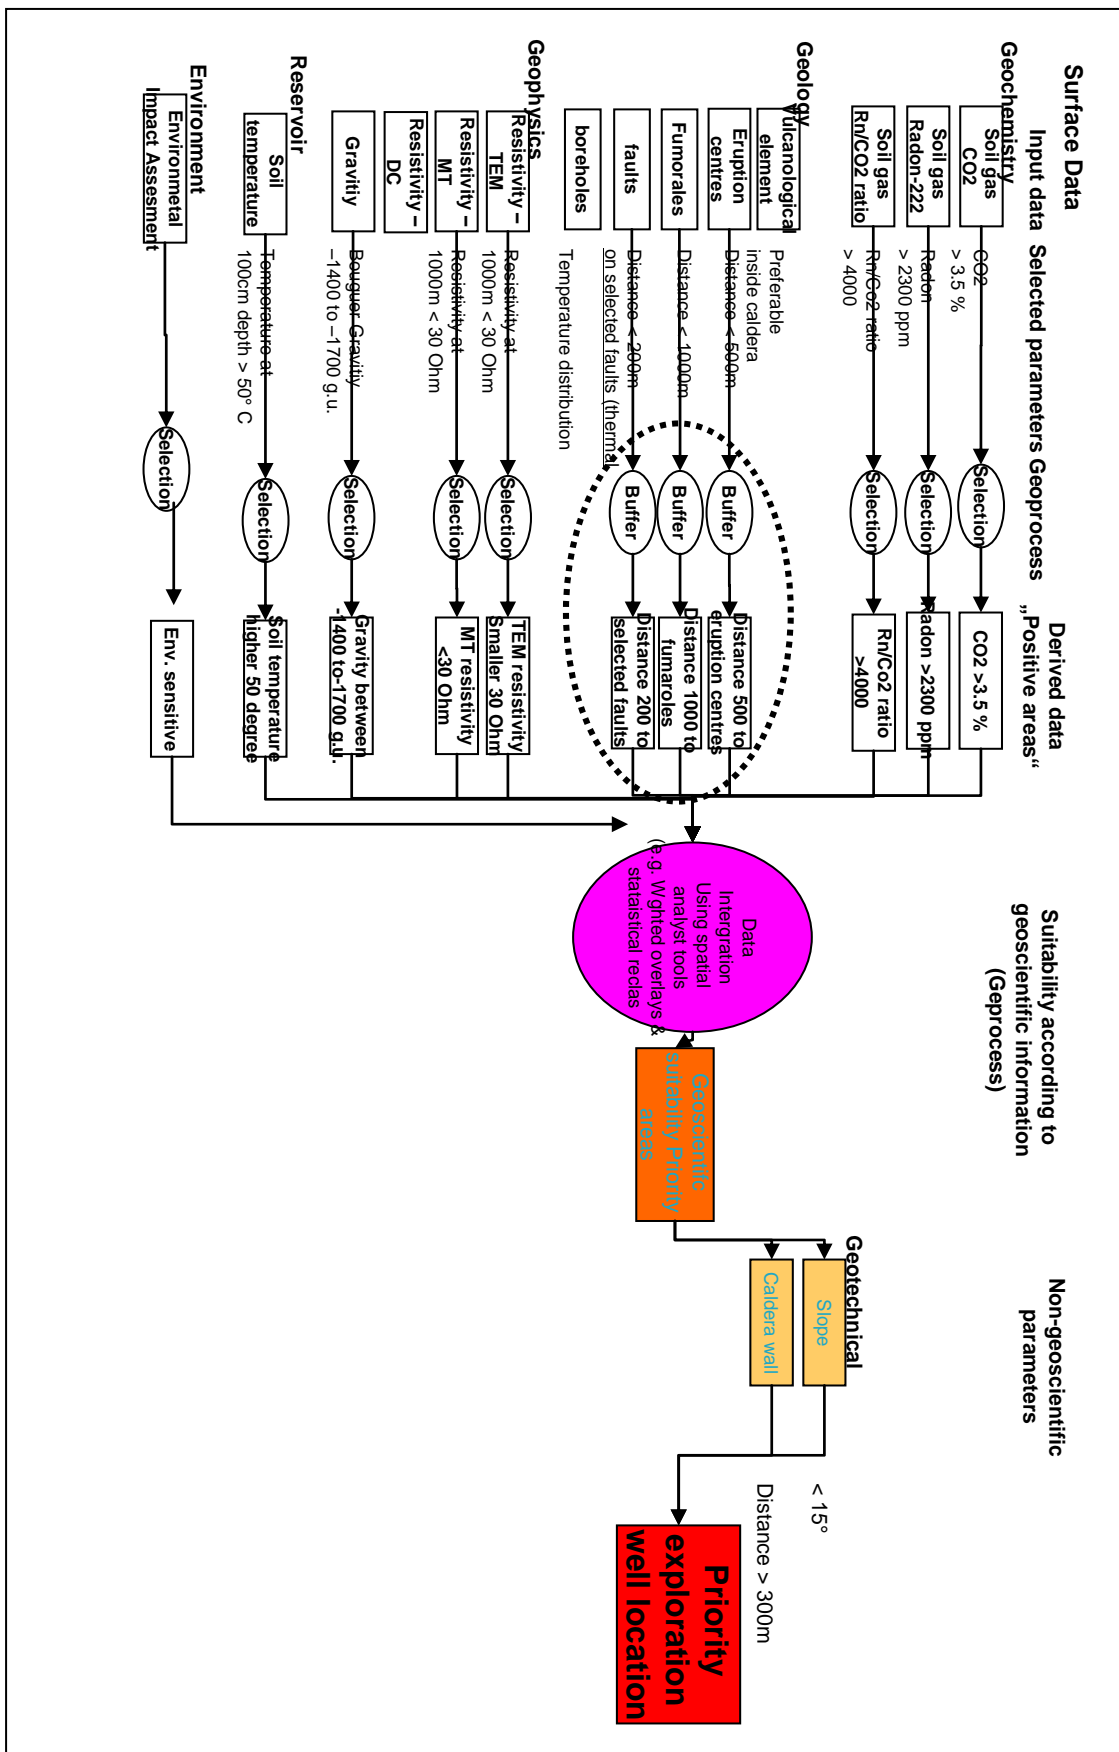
Surface Data

Input data Selected parameters Geoprocess

Derived data „Positive areas"

Geochemistry

Soil gas CO2

CO2 > 3.5 %

Selection

CO2 >3.5 %

Soil gas Radon-222

Radon > 2300 ppm

Selection

Radon >2300 ppm

Soil gas Rn/CO2 ratio

Rn/Co2 ratio > 4000

Selection

Rn/Co2 ratio >4000

Geology

Vulcanological element

Preferable inside caldera

Eruption centres

Distance < 500m

Buffer

Distance 500 to eruption centres

Fumaroles

Distance < 1000m

Buffer

Distance 1000 to fumaroles

faults

Distance < 200m on selected faults (thermal

Buffer

Distance 200 to selected faults

boreholes

Temperature distribution

Geophysics

Resistivity – TEM

Resistivity at 1000m < 30 Ohm

Selection

TEM resistivity Smaller 30 Ohm

Resistivity – MT

Resistivity at 1000m < 30 Ohm

Selection

MT resistivity <30 Ohm

Resistivity – DC

Gravity

Bouguer Gravity –1400 to –1700 g.u.

Selection

Gravity between -1400 to-1700 g.u.

Reservoir

Soil temperature

Temperature at 100cm depth > 50° C

Selection

Soil temperature higher 50 degree

Environment

Environmental Impact Assesment

Selection

Env. sensitive

Suitability according to geoscientific information (Geprocess)

Data Intergration Using spatial analyst tools (e.g. Wghted overlays & statistical reclas

Geoscientific suitability Priority areas

Non-geoscientific parameters

Geotechnical

Slope

< 15°

Caldera wall

Distance > 300m

Priority exploration well location